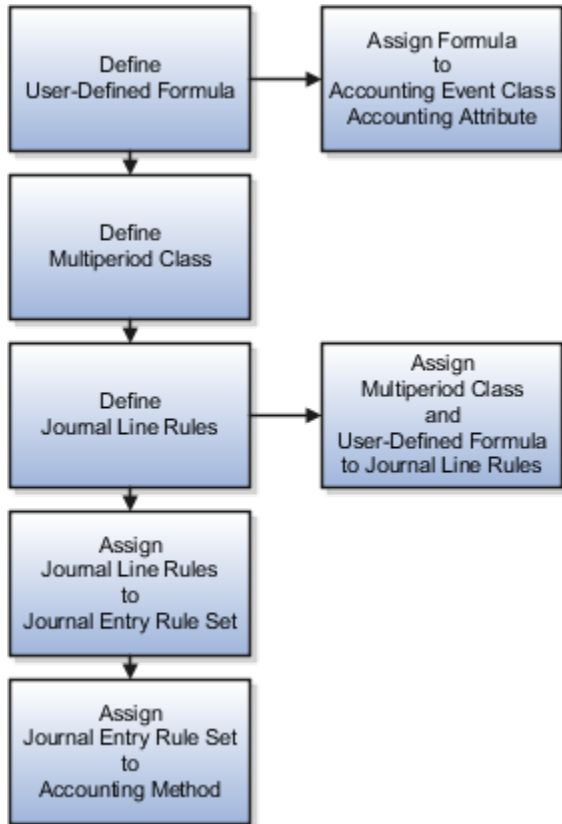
Define
User-Defined Formula

Assign Formula
to
Accounting Event Class
Accounting Attribute

Define
Multiperiod Class

Define
Journal Line Rules

Assign
Multiperiod Class
and
User-Defined Formula
to Journal Line Rules

Assign
Journal Line Rules
to
Journal Entry Rule Set

Assign
Journal Entry Rule Set
to
Accounting Method